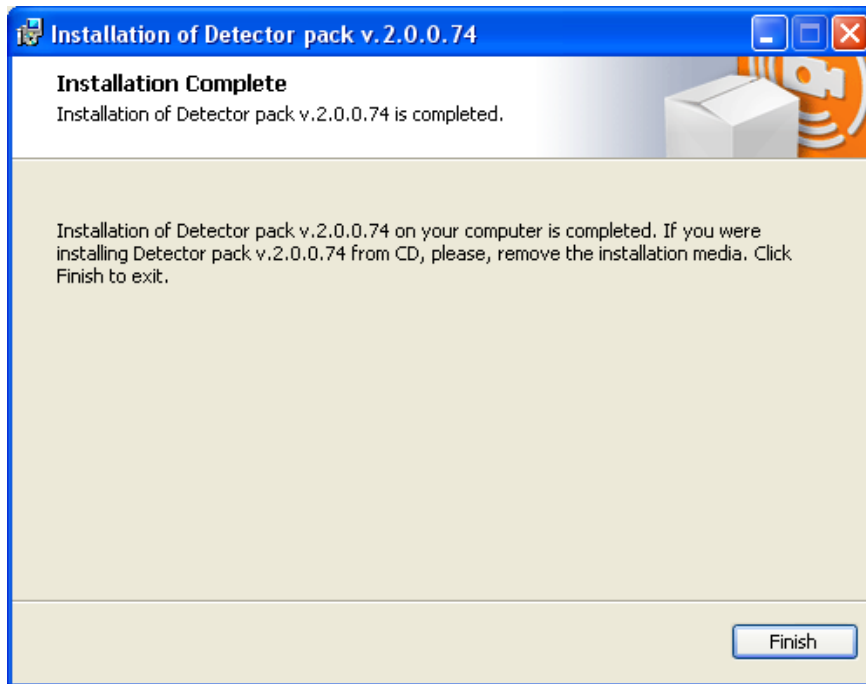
Installation of Detector pack v.2.0.0.74

Installation Complete

Installation of Detector pack v.2.0.0.74 is completed.

Installation of Detector pack v.2.0.0.74 on your computer is completed. If you were installing Detector pack v.2.0.0.74 from CD, please, remove the installation media. Click Finish to exit.

Finish